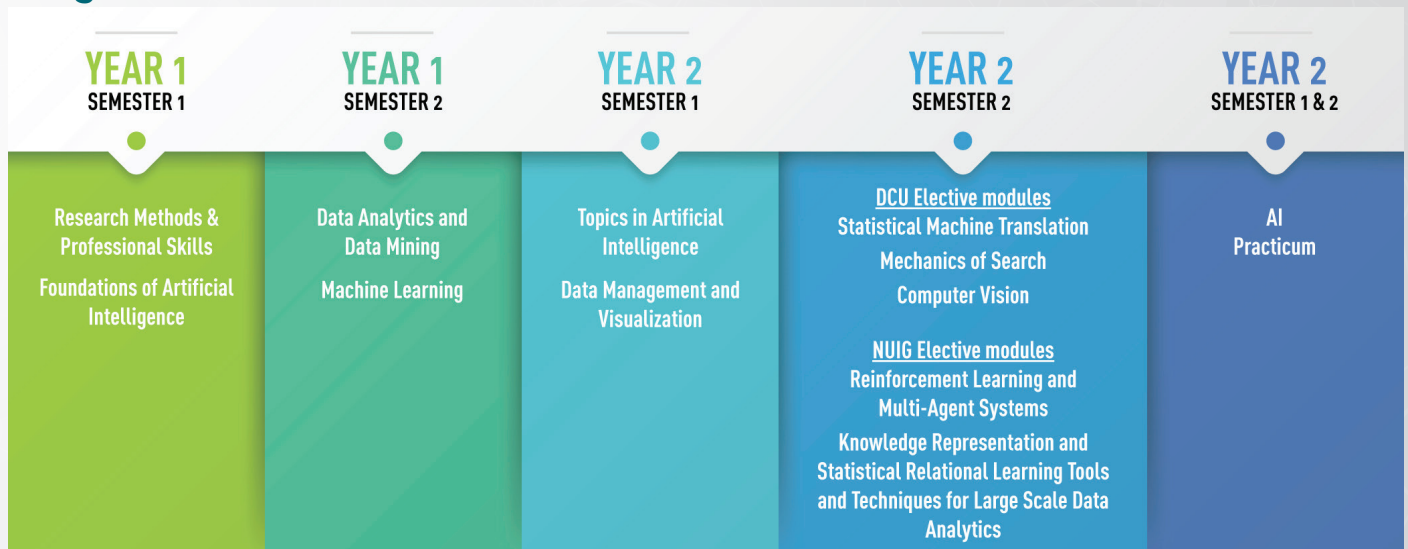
YEAR 1
SEMESTER 1

YEAR 1
SEMESTER 2

YEAR 2
SEMESTER 1

YEAR 2
SEMESTER 2

YEAR 2
SEMESTER 1 & 2

Research Methods & Professional Skills

Foundations of Artificial Intelligence

Data Analytics and Data Mining

Machine Learning

Topics in Artificial Intelligence

Data Management and Visualization

DCU Elective modules
Statistical Machine Translation
Mechanics of Search
Computer Vision

NUIG Elective modules
Reinforcement Learning and Multi-Agent Systems
Knowledge Representation and Statistical Relational Learning Tools and Techniques for Large Scale Data Analytics

AI
Practicum